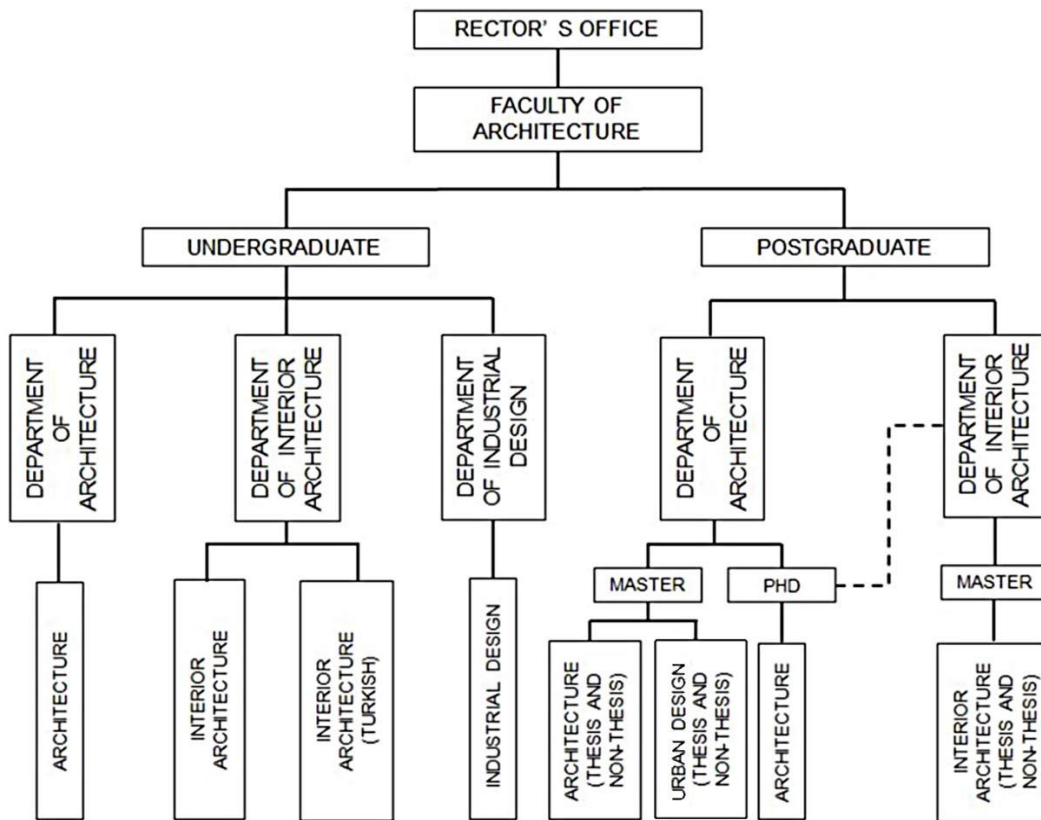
RECTOR' S OFFICE

FACULTY OF ARCHITECTURE

UNDERGRADUATE

DEPARTMENT OF ARCHITECTURE

ARCHITECTURE

DEPARTMENT OF INTERIOR ARCHITECTURE

INTERIOR ARCHITECTURE

INTERIOR ARCHITECTURE (TURKISH)

DEPARTMENT OF INDUSTRIAL DESIGN

INDUSTRIAL DESIGN

POSTGRADUATE

DEPARTMENT OF ARCHITECTURE

MASTER

ARCHITECTURE (THESIS AND NON-THESIS)

URBAN DESIGN (THESIS AND NON-THESIS)

PHD

ARCHITECTURE

DEPARTMENT OF INTERIOR ARCHITECTURE

MASTER

INTERIOR ARCHITECTURE (THESIS AND NON-THESIS)